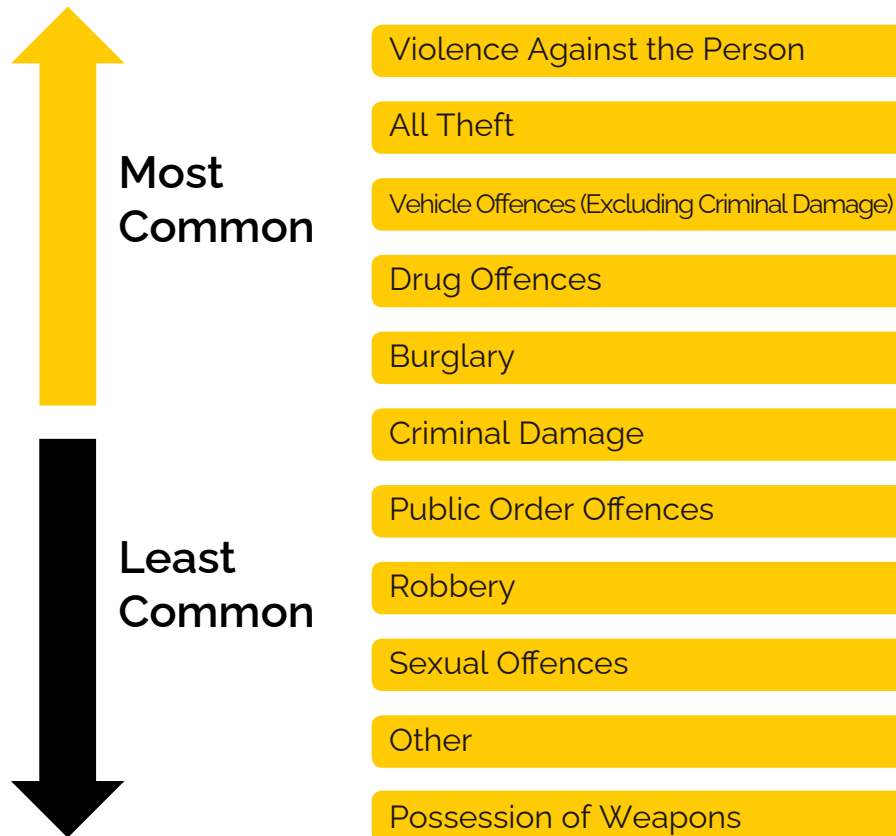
Most Common

Least Common

Violence Against the Person

All Theft

Vehicle Offences (Excluding Criminal Damage)

Drug Offences

Burglary

Criminal Damage

Public Order Offences

Robbery

Sexual Offences

Other

Possession of Weapons